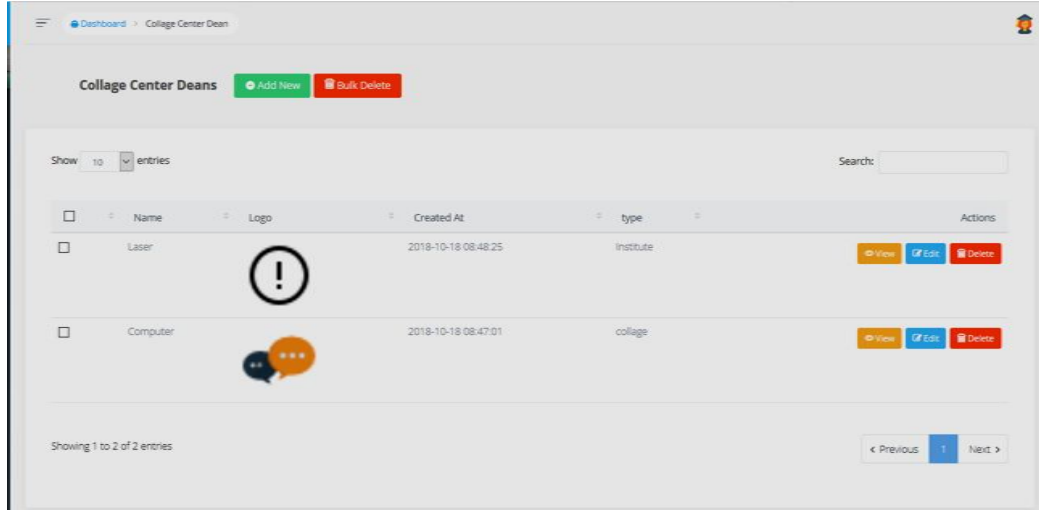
Dashboard > Collage Center Dean

Collage Center Deans  Add New  Bulk Delete

Show 10 entries

Search:

| | Name | Logo | Created At | type | Actions |
|---|---|---|---|---|---|
| ☐ | Laser | | 2018-10-18 08:48:25 | Institute | View Edit Delete |
| ☐ | Computer | | 2018-10-18 08:47:01 | collage | View Edit Delete |

Showing 1 to 2 of 2 entries

< Previous  1  Next >